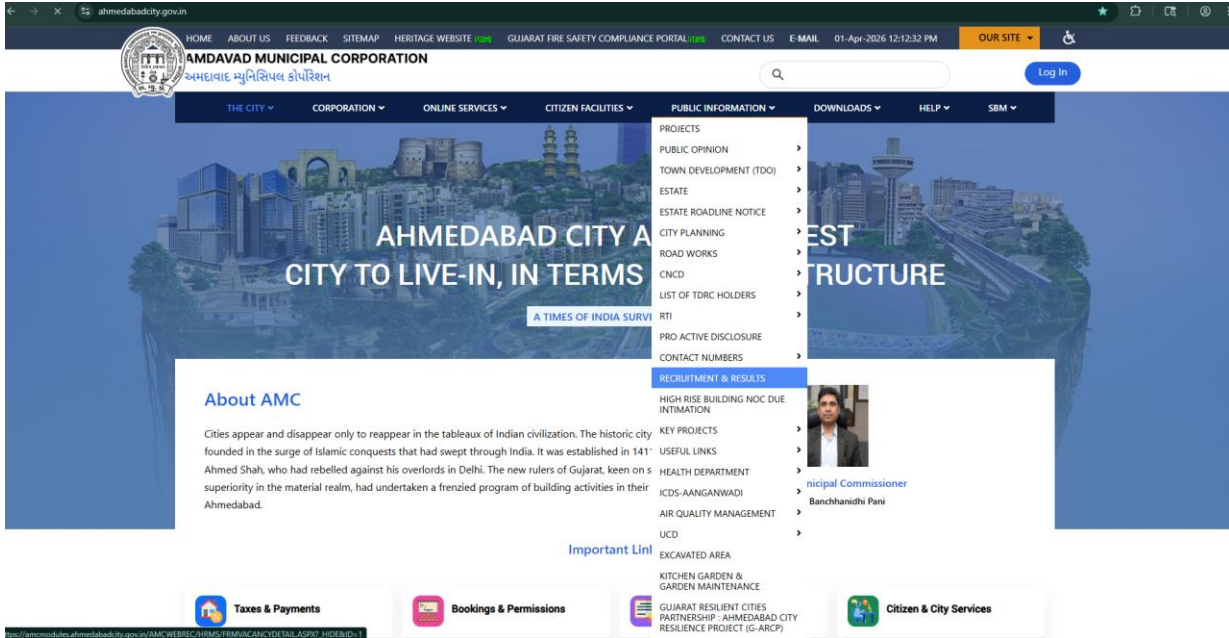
ahmedabadcity.gov.in

HOME ABOUT US FEEDBACK SITEMAP HERITAGE WEBSITE GUJARAT FIRE SAFETY COMPLIANCE PORTAL CONTACT US E-MAIL 01-Apr-2026 12:12:32 PM OUR SITE

AMDAVAD MUNICIPAL CORPORATION
અમદાવાદ મ્યુનિસિપલ કોર્પોરેશન

Log In

THE CITY CORPORATION ONLINE SERVICES CITIZEN FACILITIES PUBLIC INFORMATION DOWNLOADS HELP SBM

PROJECTS
PUBLIC OPINION
TOWN DEVELOPMENT (TDO)
ESTATE
ESTATE ROADLINE NOTICE
CITY PLANNING
ROAD WORKS
CNCD
LIST OF TDRC HOLDERS
RTI
PRO ACTIVE DISCLOSURE
CONTACT NUMBERS
RECRUITMENT & RESULTS
HIGH RISE BUILDING NOC DUE INTIMATION
KEY PROJECTS
USEFUL LINKS
HEALTH DEPARTMENT
ICDS-AANGANWADI
AIR QUALITY MANAGEMENT
UCD
EXCAVATED AREA
KITCHEN GARDEN & GARDEN MAINTENANCE
GUJARAT RESILIENT CITIES PARTNERSHIP : AHMEDABAD CITY RESILIENCE PROJECT (G-ARCP)

AHMEDABAD CITY A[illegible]EST
CITY TO LIVE-IN, IN TERMS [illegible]TRUCTURE

A TIMES OF INDIA SURV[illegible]

About AMC

Cities appear and disappear only to reappear in the tableaux of Indian civilization. The historic city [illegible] founded in the surge of Islamic conquests that had swept through India. It was established in 141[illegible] Ahmed Shah, who had rebelled against his overlords in Delhi. The new rulers of Gujarat, keen on s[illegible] superiority in the material realm, had undertaken a frenzied program of building activities in their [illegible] Ahmedabad.

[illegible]nicipal Commissioner
Banchhanidhi Pani

Important Lin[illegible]

Taxes & Payments
Bookings & Permissions
Citizen & City Services

https://amcmodules.ahmedabadcity.gov.in/AMCWEBREC/HRMS/FRMVACANCYDETAIL.ASPX?_HIDE&ID=1